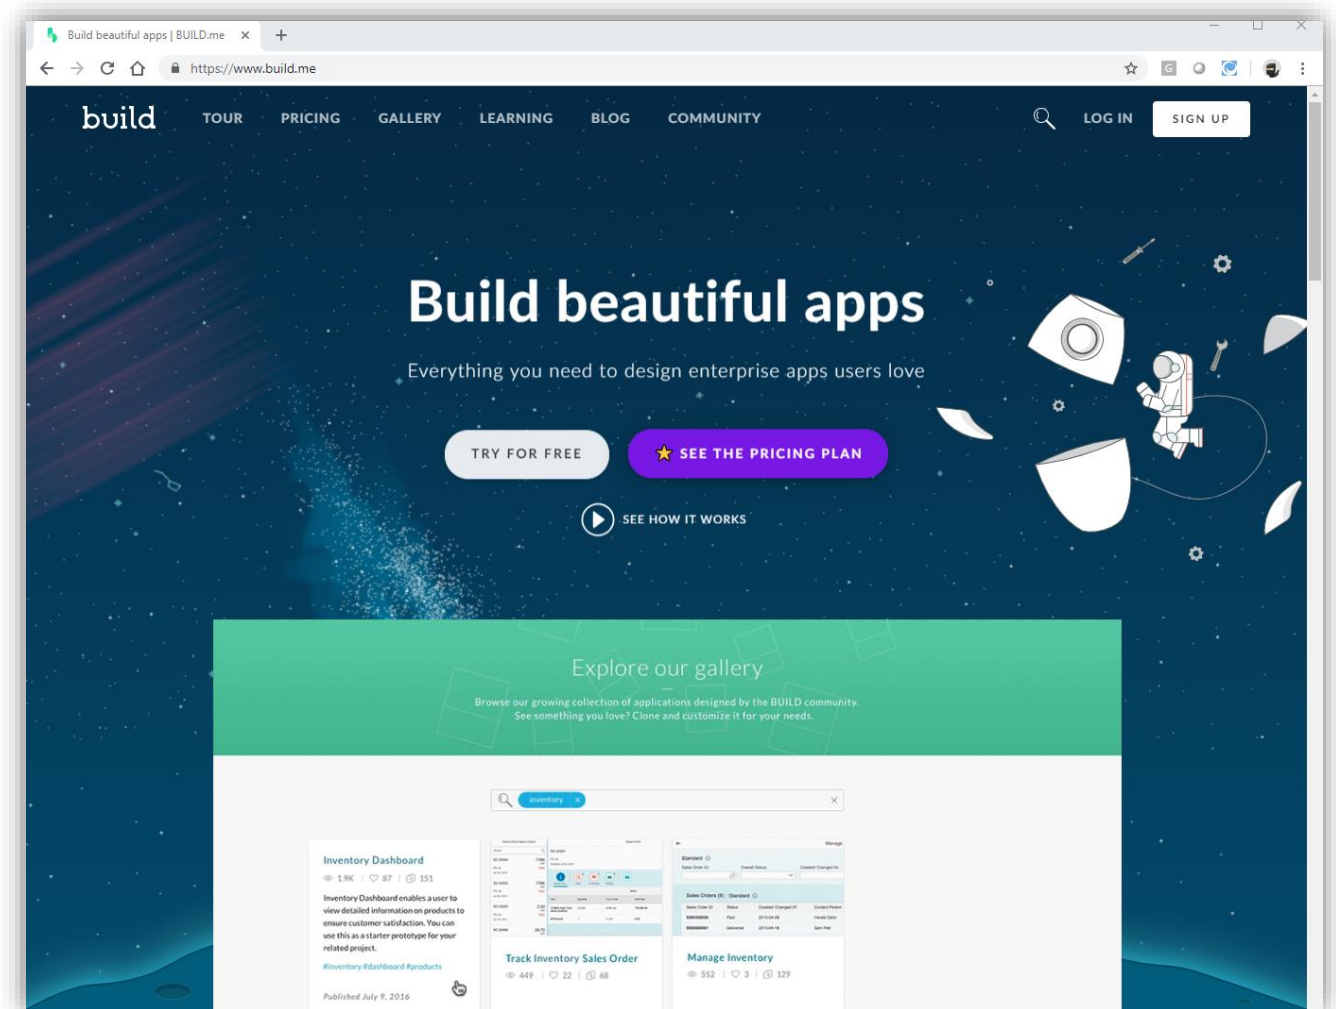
Build beautiful apps | BUILD.me

https://www.build.me

build TOUR PRICING GALLERY LEARNING BLOG COMMUNITY LOG IN SIGN UP

Build beautiful apps

Everything you need to design enterprise apps users love

TRY FOR FREE

SEE THE PRICING PLAN

SEE HOW IT WORKS

Explore our gallery

Browse our growing collection of applications designed by the BUILD community. See something you love? Clone and customize it for your needs.

inventory

Inventory Dashboard

1.9K | 87 | 151

Inventory Dashboard enables a user to view detailed information on products to ensure customer satisfaction. You can use this as a starter prototype for your related project.

#inventory #dashboard #products

Published July 9, 2016

Track Inventory Sales Order

449 | 22 | 68

Manage Inventory

552 | 3 | 129